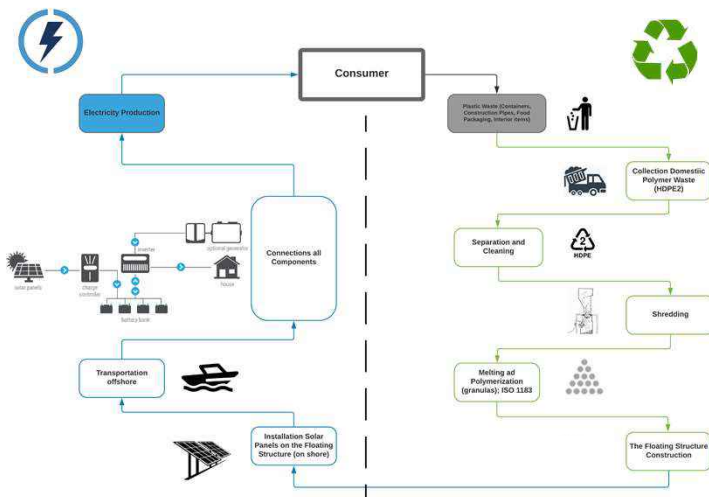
Consumer

Electricity Production

Plastic Waste (Containers, Construction Pipes, Food Packaging, Interior items)

Collection Domestic Polymer Waste (HDPE2)

Separation and Cleaning

2
HDPE

Shredding

Melting ad Polymerization (granulas); ISO 1183

The Floating Structure Construction

Connections all Components

solar panels
charge controller
inverter
optional generator
house
battery bank

Transportation offshore

Installation Solar Panels on the Floating Structure (on shore)